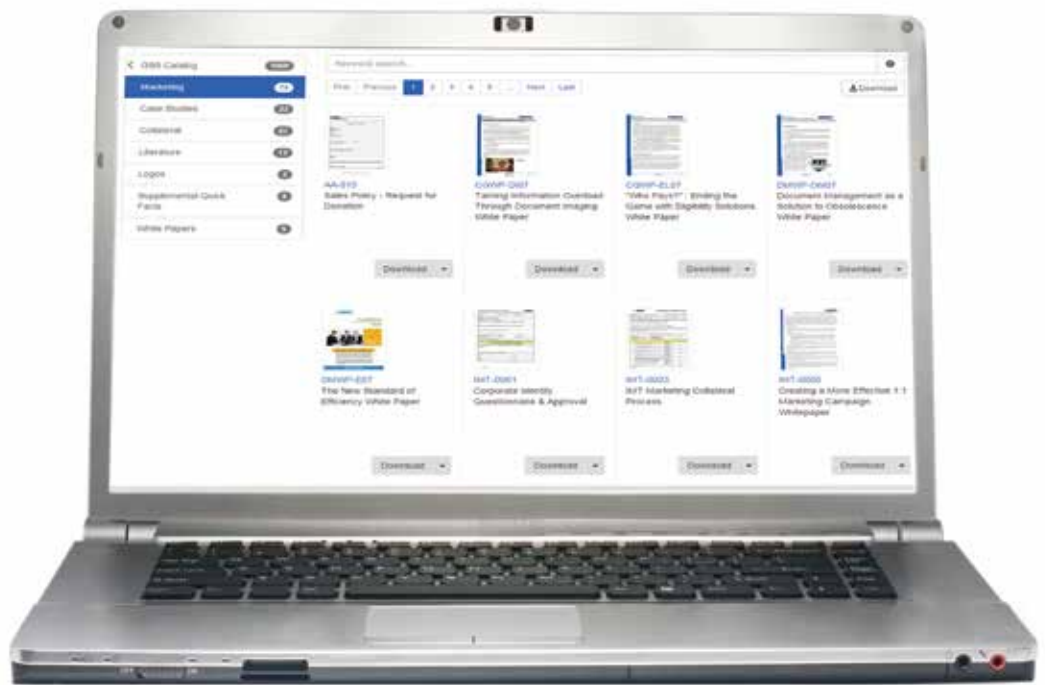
GBS Catalog

Marketing

Case Studies

Collateral

Literature

Logos

Supplemental Quick Facts

White Papers

Keyword search...

First Previous 1 2 3 4 5 ... Next Last

Download

AA-010
Sales Policy - Request for Donation

Download

GSWP-D07
Taming Information Overload Through Document Imaging White Paper

Download

GSWP-EL07
"Who Pays?" : Ending the Game with Eligibility Solutions White Paper

Download

DMWP-D607
Document Management as a Solution to Obsolescence White Paper

Download

DMWP-E07
The New Standard of Efficiency White Paper

Download

IMT-0001
Corporate Identity Questionnaire & Approval

Download

IMT-0003
IMT Marketing Collateral Process

Download

IMT-0005
Creating a More Effective 1:1 Marketing Campaign Whitepaper

Download